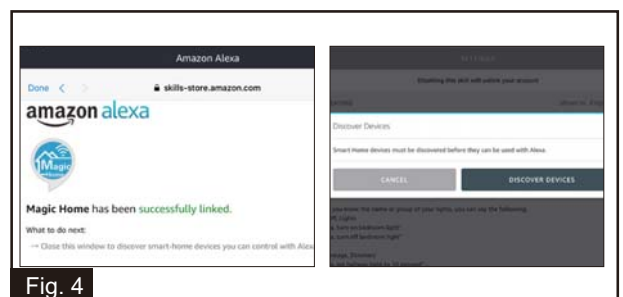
Amazon Alexa

Done < > skills-store.amazon.com

amazon alexa

Magic Home

Magic Home has been successfully linked.

What to do next:

→ Close this window to discover smart-home devices you can control with Alex

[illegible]

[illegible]

Discover Devices

Smart Home devices must be discovered before they can be used with Alexa.

CANCEL

DISCOVER DEVICES

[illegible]

Fig. 4